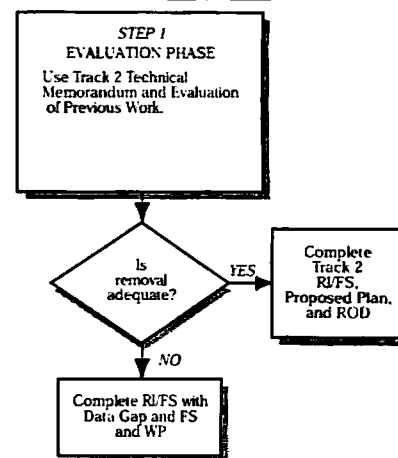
STEP 1
EVALUATION PHASE

Use Track 2 Technical Memorandum and Evaluation of Previous Work.

Is removal adequate?

YES

Complete Track 2 RI/FS, Proposed Plan, and ROD

NO

Complete RI/FS with Data Gap and FS and WP